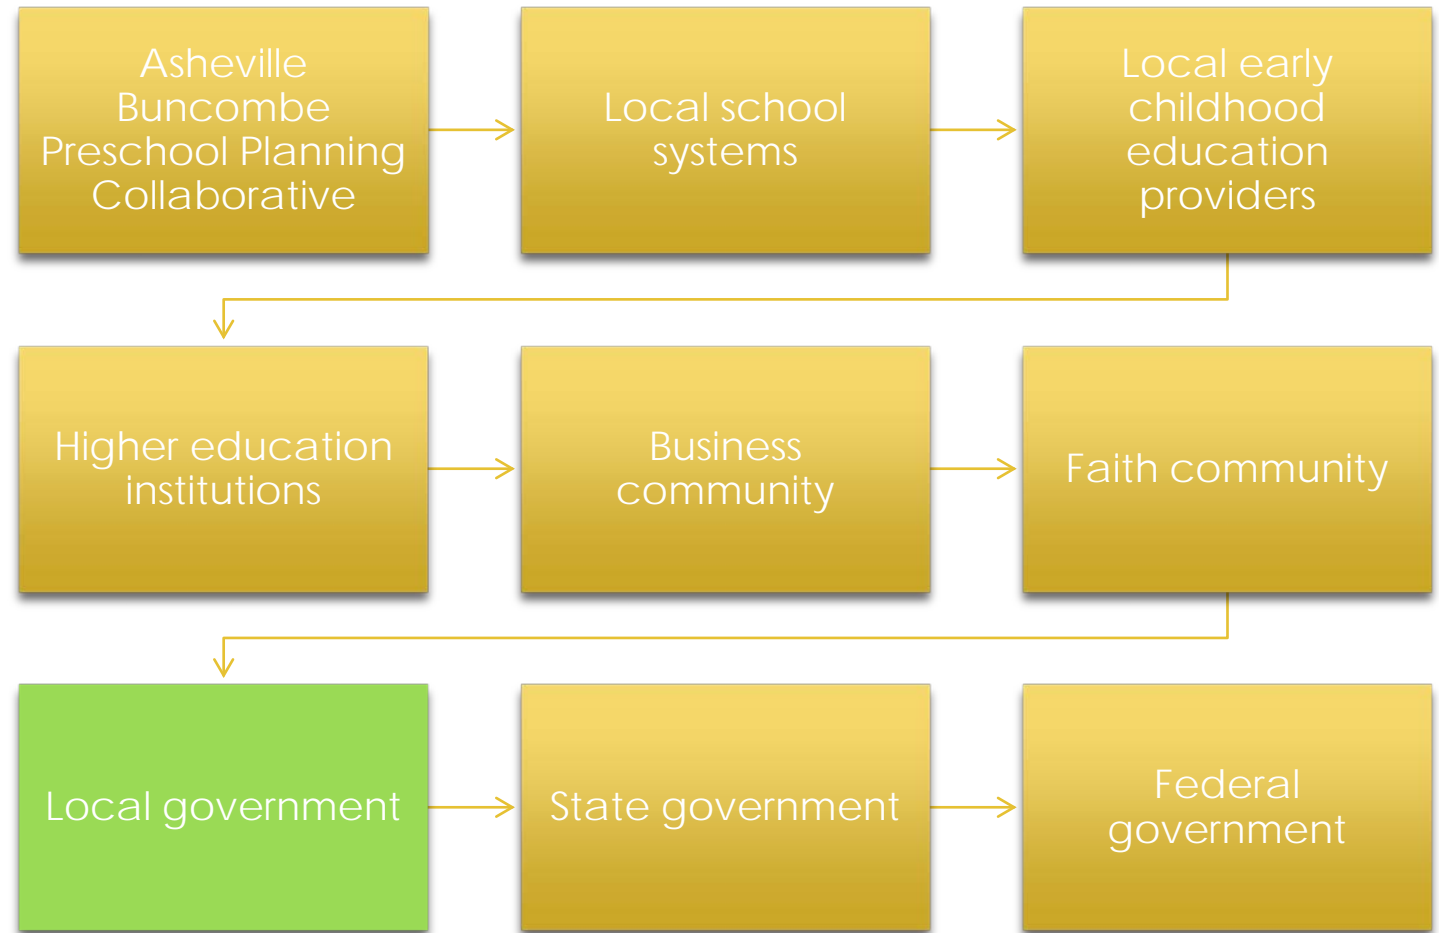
Asheville Buncombe Preschool Planning Collaborative

Local school systems

Local early childhood education providers

Higher education institutions

Business community

Faith community

Local government

State government

Federal government